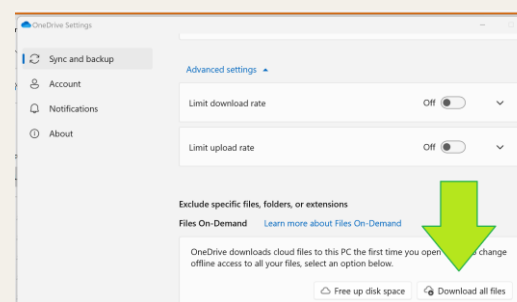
OneDrive Settings

Sync and backup
Account
Notifications
About

Advanced settings ▲

Limit download rate
Off

Limit upload rate
Off

Exclude specific files, folders, or extensions

Files On-Demand Learn more about Files On-Demand

OneDrive downloads cloud files to this PC the first time you open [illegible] change offline access to all your files, select an option below.

Free up disk space
Download all files